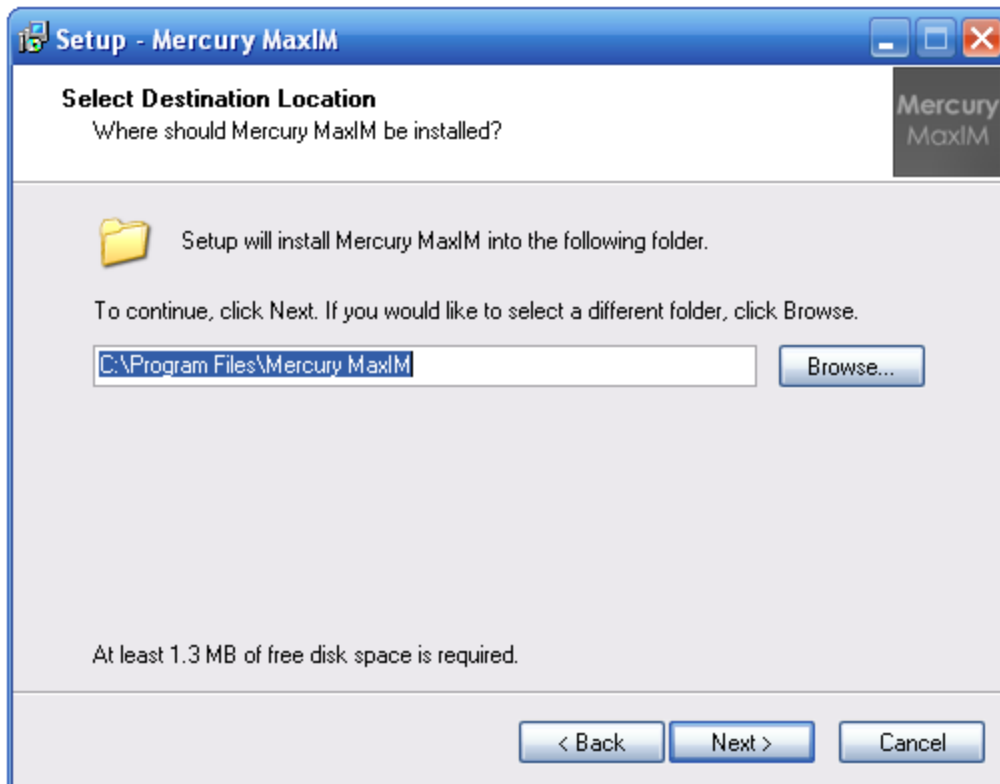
Setup - Mercury MaxIM

Select Destination Location
Where should Mercury MaxIM be installed?

Mercury MaxIM

Setup will install Mercury MaxIM into the following folder.

To continue, click Next. If you would like to select a different folder, click Browse.

C:\Program Files\Mercury MaxIM

Browse...

At least 1.3 MB of free disk space is required.

< Back Next > Cancel